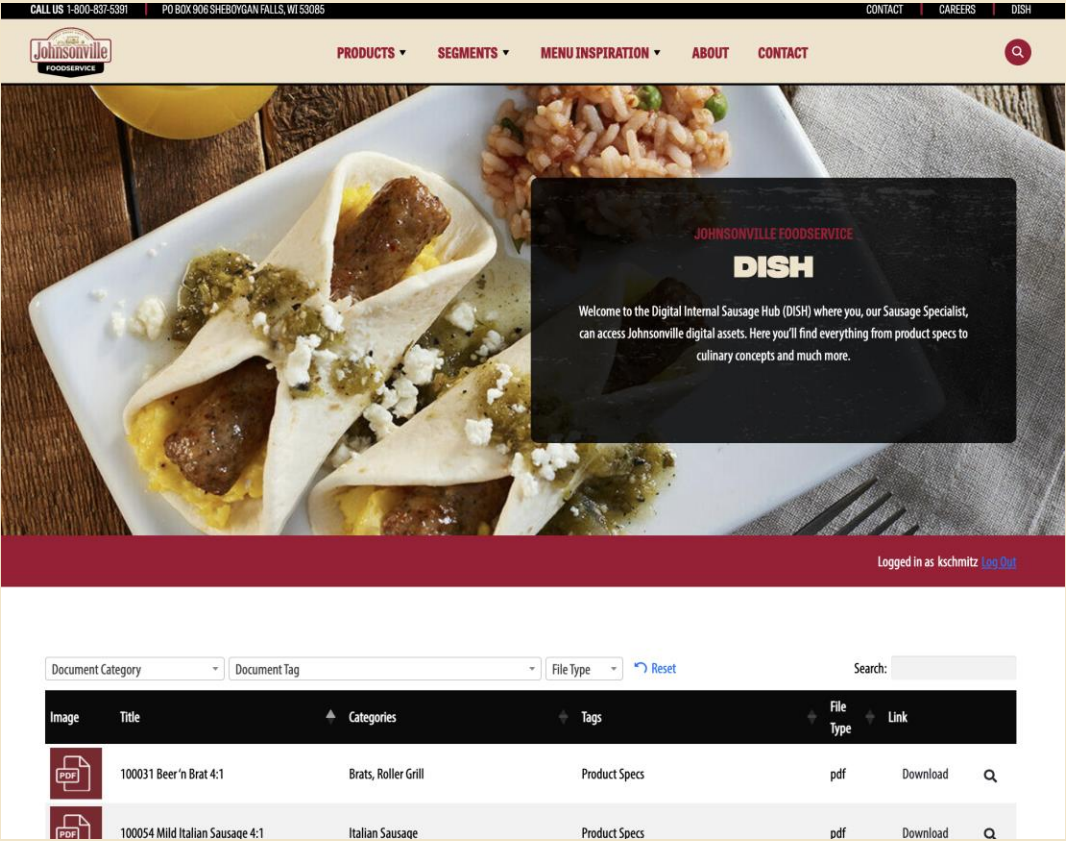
CALL US 1-800-837-5391 | PO BOX 906 SHEBOYGAN FALLS, WI 53085

CONTACT | CAREERS | DISH

Johnsonville FOODSERVICE

PRODUCTS ▾ SEGMENTS ▾ MENU INSPIRATION ▾ ABOUT CONTACT

JOHNSONVILLE FOODSERVICE

DISH

Welcome to the Digital Internal Sausage Hub (DISH) where you, our Sausage Specialist, can access Johnsonville digital assets. Here you'll find everything from product specs to culinary concepts and much more.

Logged in as kschmitz Log Out

Document Category | Document Tag | File Type | Reset

Search:

| Image | Title | Categories | Tags | File Type | Link | |
|---|---|---|---|---|---|---|
| PDF | 100031 Beer'n Brat 4:1 | Brats, Roller Grill | Product Specs | pdf | Download | |
| PDF | 100054 Mild Italian Sausage 4:1 | Italian Sausage | Product Specs | pdf | Download | |